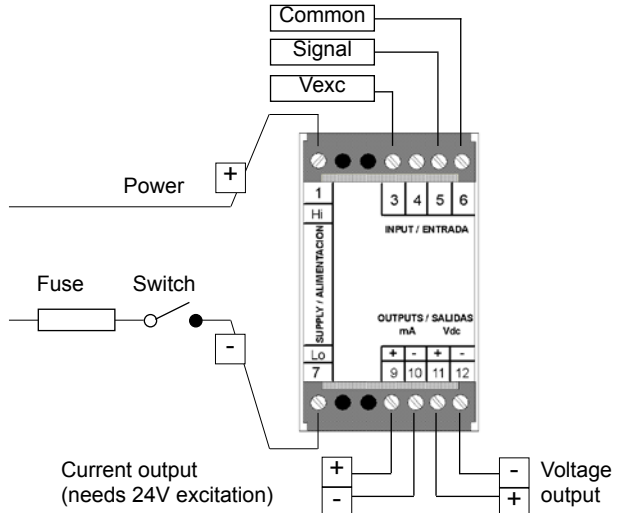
Common

Signal

Vexc

Power

+

1

Hi

3 4 5 6

INPUT / ENTRADA

SUPPLY / ALIMENTACION

Fuse

Switch

-

OUTPUTS / SALIDAS

mA

Vdc

+ - + -

Lo

7

9 10 11 12

Current output
(needs 24V excitation)

+

-

-

+

Voltage output